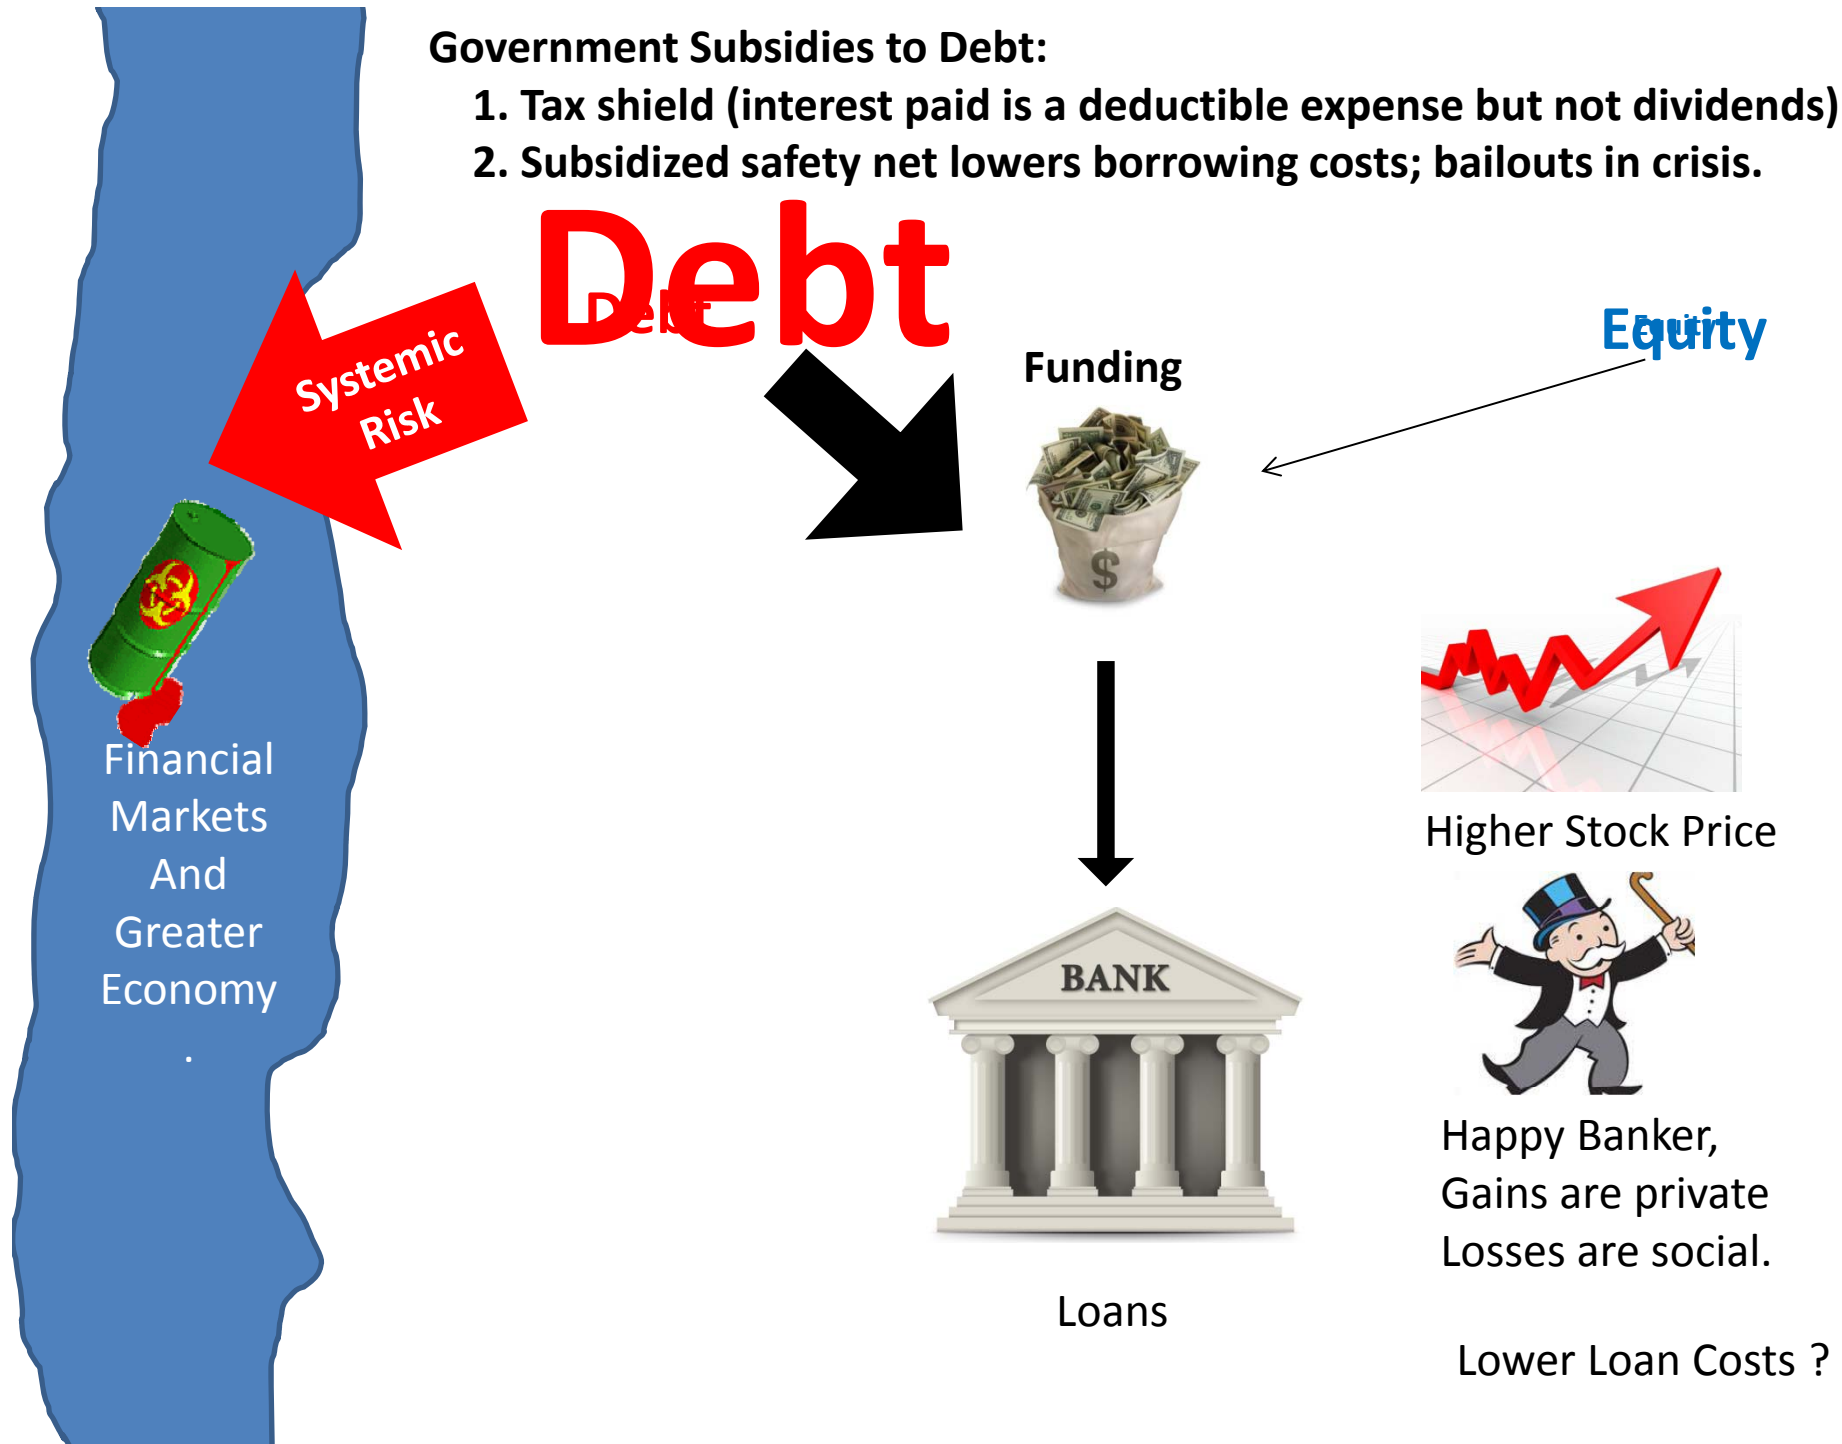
Government Subsidies to Debt:
1. Tax shield (interest paid is a deductible expense but not dividends)
2. Subsidized safety net lowers borrowing costs; bailouts in crisis.

Debt

Systemic Risk

Funding

Equity

Financial Markets And Greater Economy
.

Higher Stock Price

BANK

Happy Banker,
Gains are private
Losses are social.

Loans

Lower Loan Costs ?